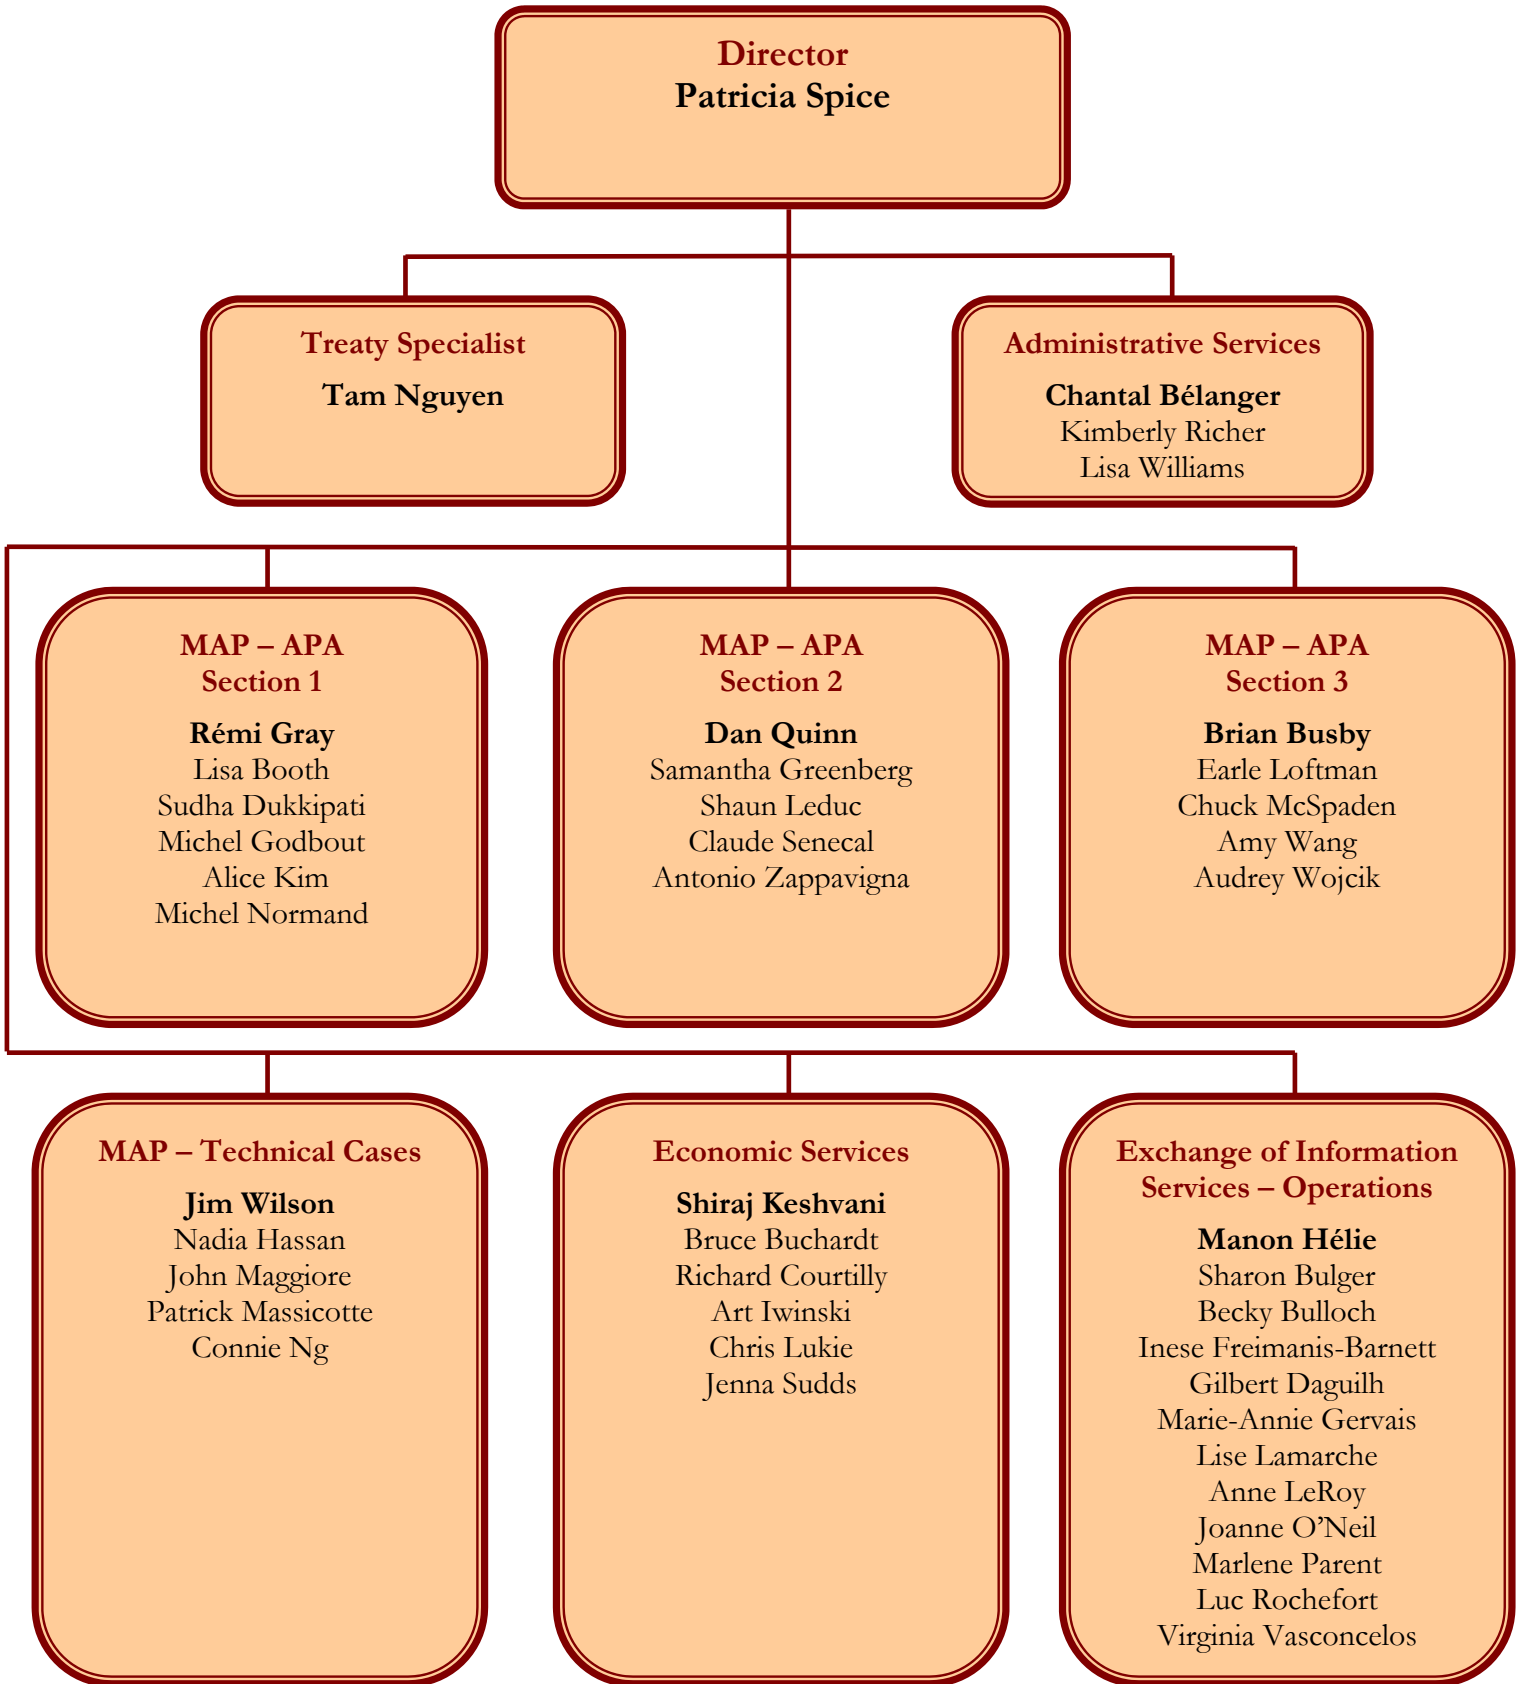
Director
Patricia Spice

Treaty Specialist
Tam Nguyen

Administrative Services
Chantal Bélanger
Kimberly Richer
Lisa Williams

MAP – APA
Section 1
Rémi Gray
Lisa Booth
Sudha Dukkipati
Michel Godbout
Alice Kim
Michel Normand

MAP – APA
Section 2
Dan Quinn
Samantha Greenberg
Shaun Leduc
Claude Senecal
Antonio Zappavigna

MAP – APA
Section 3
Brian Busby
Earle Loftman
Chuck McSpaden
Amy Wang
Audrey Wojcik

MAP – Technical Cases
Jim Wilson
Nadia Hassan
John Maggiore
Patrick Massicotte
Connie Ng

Economic Services
Shiraj Keshvani
Bruce Buchardt
Richard Courtilly
Art Iwinski
Chris Lukie
Jenna Sudds

Exchange of Information Services – Operations
Manon Hélie
Sharon Bulger
Becky Bulloch
Inese Freimanis-Barnett
Gilbert Daguilh
Marie-Annie Gervais
Lise Lamarche
Anne LeRoy
Joanne O'Neil
Marlene Parent
Luc Rochefort
Virginia Vasconcelos